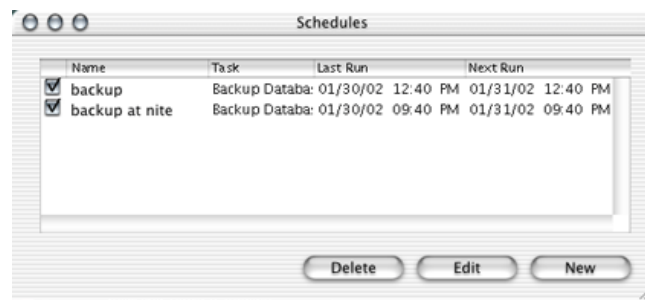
Schedules

| | Name | Task | Last Run | Next Run |
|---|---|---|---|---|
| ☑ | backup | Backup Databa: | 01/30/02 12:40 PM | 01/31/02 12:40 PM |
| ☑ | backup at nite | Backup Databa: | 01/30/02 09:40 PM | 01/31/02 09:40 PM |

Delete Edit New